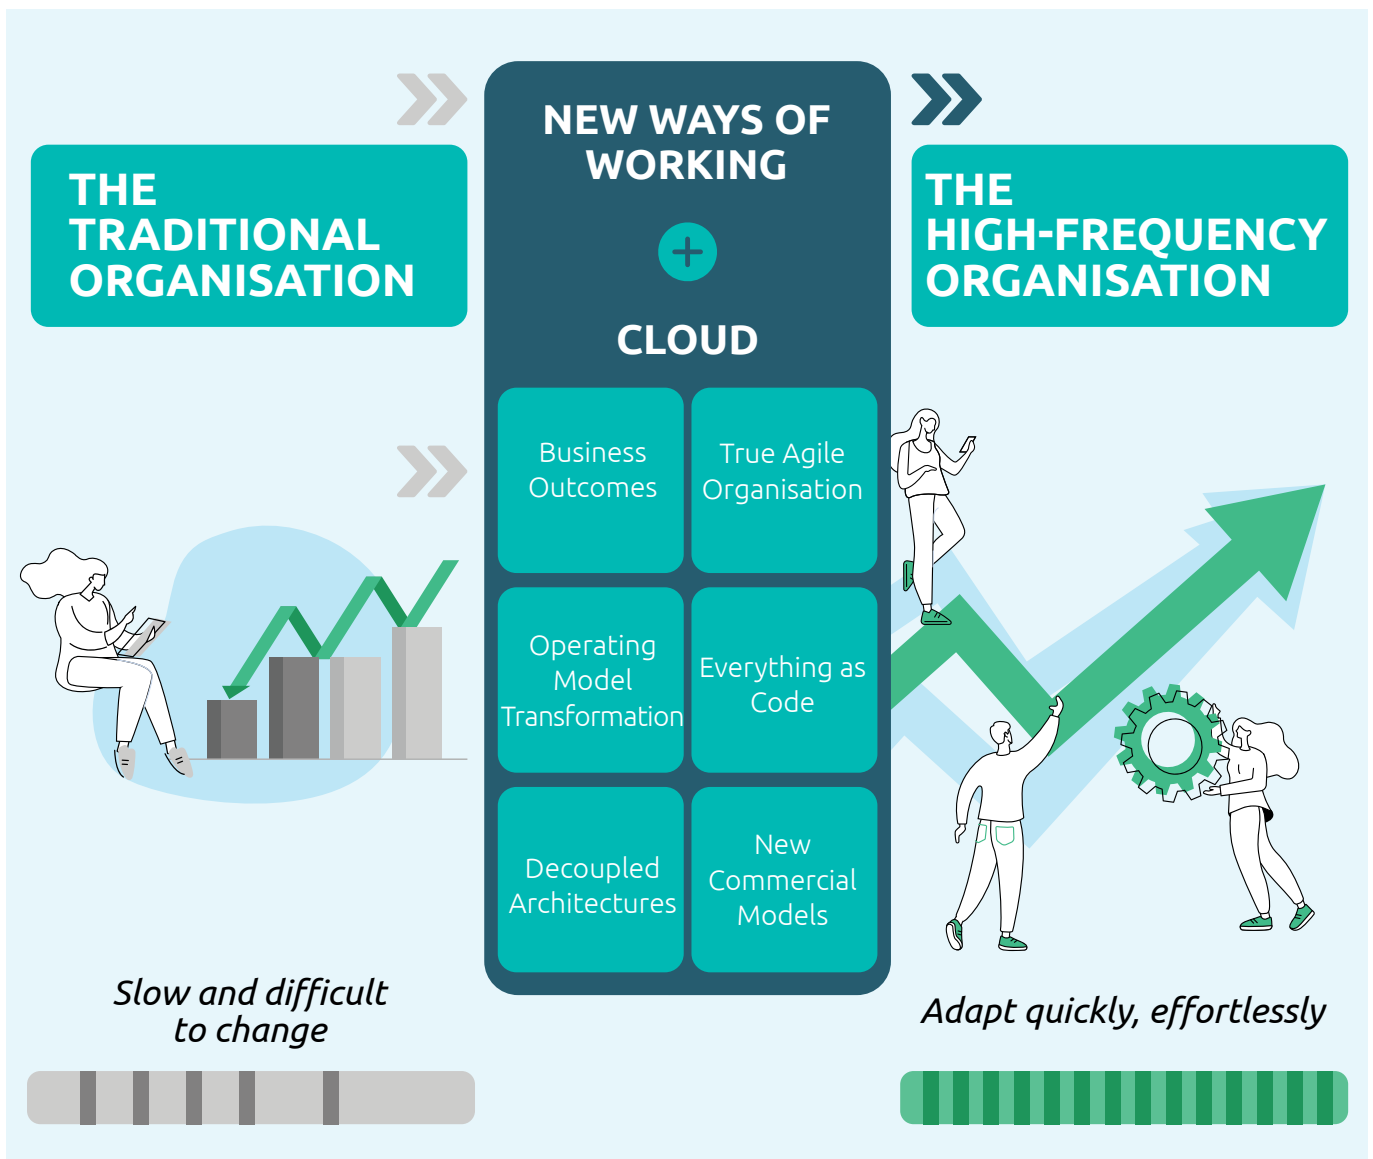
THE TRADITIONAL ORGANISATION

NEW WAYS OF WORKING

+

CLOUD

| Business Outcomes | True Agile Organisation |
|---|---|
| Operating Model Transformation | Everything as Code |
| Decoupled Architectures | New Commercial Models |

THE HIGH-FREQUENCY ORGANISATION

Slow and difficult to change

Adapt quickly, effortlessly